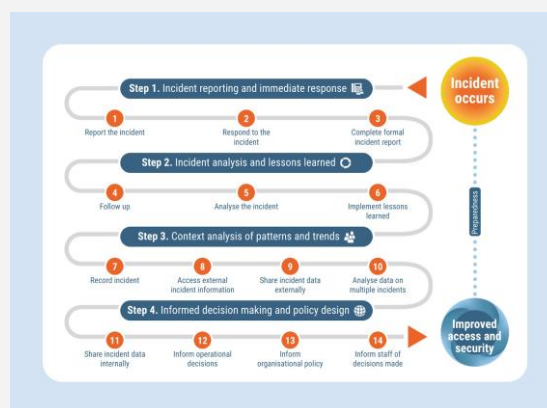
Step 1. Incident reporting and immediate response

Incident occurs

1 Report the incident
2 Respond to the incident
3 Complete formal incident report

Step 2. Incident analysis and lessons learned

4 Follow up
5 Analyse the incident
6 Implement lessons learned

Preparedness

Step 3. Context analysis of patterns and trends

7 Record incident
8 Access external incident information
9 Share incident data externally
10 Analyse data on multiple incidents

Step 4. Informed decision making and policy design

11 Share incident data internally
12 Inform operational decisions
13 Inform organisational policy
14 Inform staff of decisions made

Improved access and security